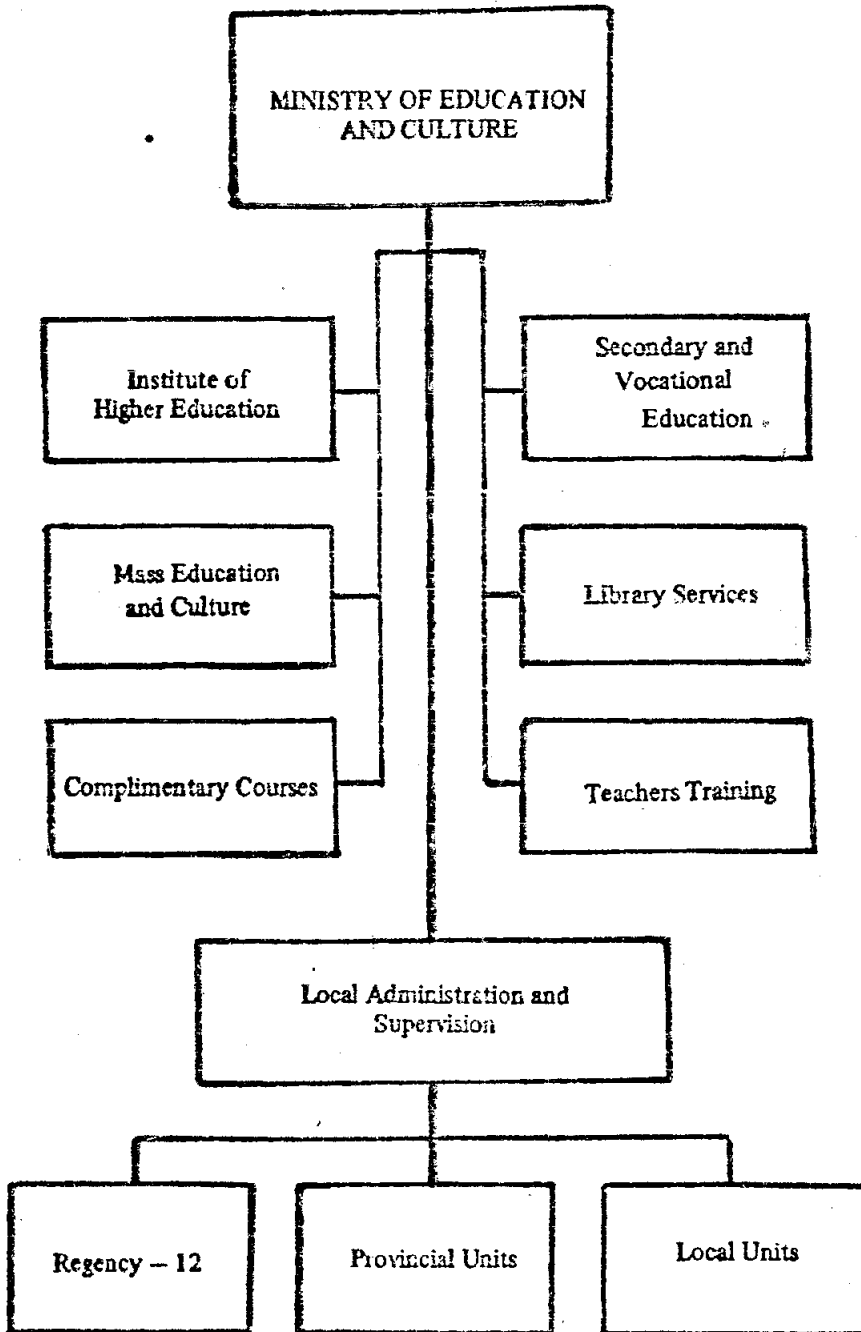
MINISTRY OF EDUCATION AND CULTURE

Institute of Higher Education

Secondary and Vocational Education

Mass Education and Culture

Library Services

Complimentary Courses

Teachers Training

Local Administration and Supervision

Regency – 12

Provincial Units

Local Units